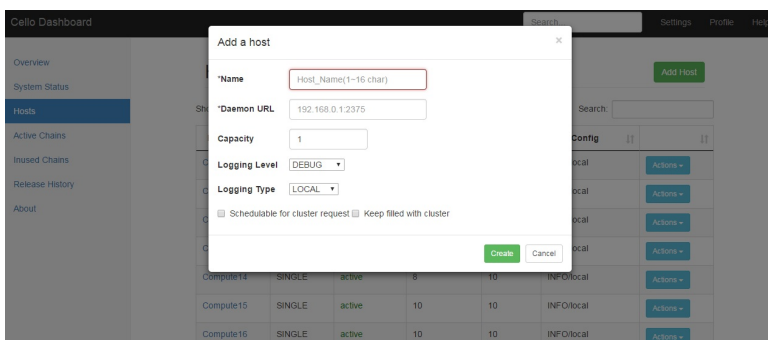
Cello Dashboard

Search...

Settings Profile Help

Overview

System Status

Hosts

Active Chains

Inused Chains

Release History

About

Add Host

Sh

Search:

Config

Actions ▾

Actions ▾

Actions ▾

Actions ▾

Actions ▾

Actions ▾

Actions ▾

| | | | | | | |
|---|---|---|---|---|---|---|
| C | | | | | local | Actions ▾ |
| C | | | | | local | Actions ▾ |
| C | | | | | local | Actions ▾ |
| C | | | | | local | Actions ▾ |
| Compute14 | SINGLE | active | 8 | 10 | INFO/local | Actions ▾ |
| Compute15 | SINGLE | active | 10 | 10 | INFO/local | Actions ▾ |
| Compute16 | SINGLE | active | 10 | 10 | INFO/local | Actions ▾ |

Add a host

×

*Name Host_Name(1~16 char)

*Daemon URL 192.168.0.1:2375

Capacity 1

Logging Level DEBUG

Logging Type LOCAL

Schedulable for cluster request Keep filled with cluster

Create Cancel